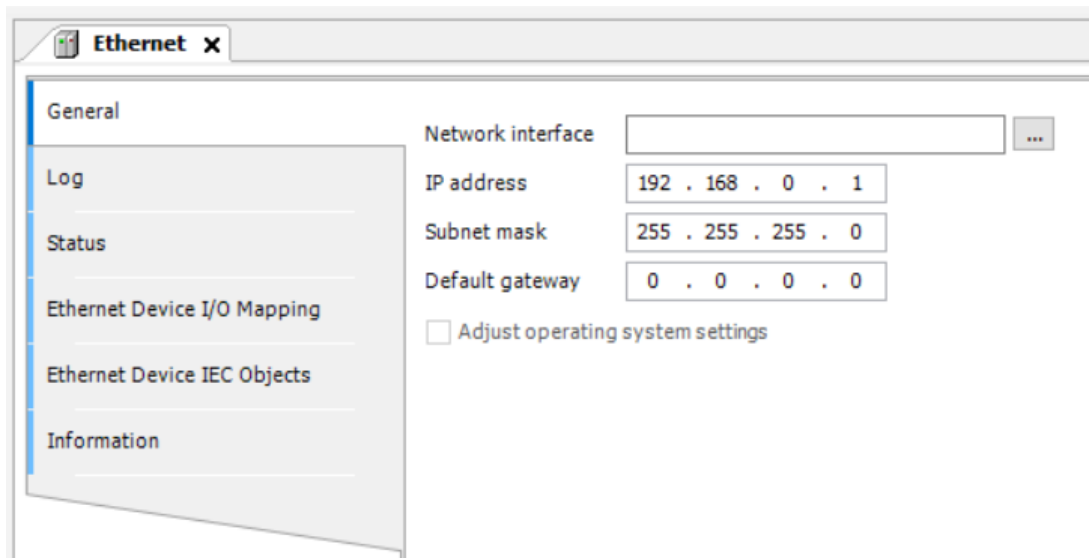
Ethernet ✕

General

Log

Status

Ethernet Device I/O Mapping

Ethernet Device IEC Objects

Information

Network interface ...

IP address 192 . 168 . 0 . 1

Subnet mask 255 . 255 . 255 . 0

Default gateway 0 . 0 . 0 . 0

Adjust operating system settings